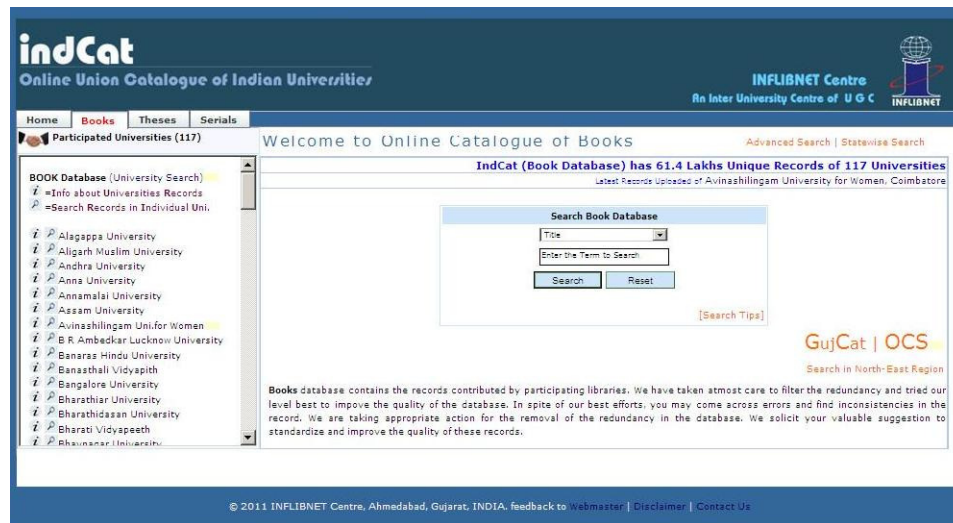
indCat
Online Union Catalogue of Indian Universities

INFLIBNET Centre
An Inter University Centre of U G C
INFLIBNET

Home | Books | Theses | Serials

Participated Universities (117)

Welcome to Online Catalogue of Books

Advanced Search | Statewise Search

BOOK Database (University Search)
=Info about Universities Records
=Search Records in Individual Uni.

Alagappa University
Aligarh Muslim University
Andhra University
Anna University
Annamalai University
Assam University
Avinashilingam Uni.for Women
B R Ambedkar Lucknow University
Banaras Hindu University
Banasthali Vidyapith
Bangalore University
Bharathiar University
Bharathidasan University
Bharati Vidyapeeth
Bhavnagar University

IndCat (Book Database) has 61.4 Lakhs Unique Records of 117 Universities
Latest Records Uploaded of Avinashilingam University for Women, Coimbatore

Search Book Database
Title
Enter the Term to Search
Search | Reset
[Search Tips]

GujCat | OCS
Search in North-East Region

Books database contains the records contributed by participating libraries. We have taken atmost care to filter the redundancy and tried our level best to impove the quality of the database. In spite of our best efforts, you may come across errors and find inconsistencies in the record. We are taking appropriate action for the removal of the redundancy in the database. We solicit your valuable suggestion to standardize and improve the quality of these records.

© 2011 INFLIBNET Centre, Ahmedabad, Gujarat, INDIA. feedback to Webmaster | Disclaimer | Contact Us